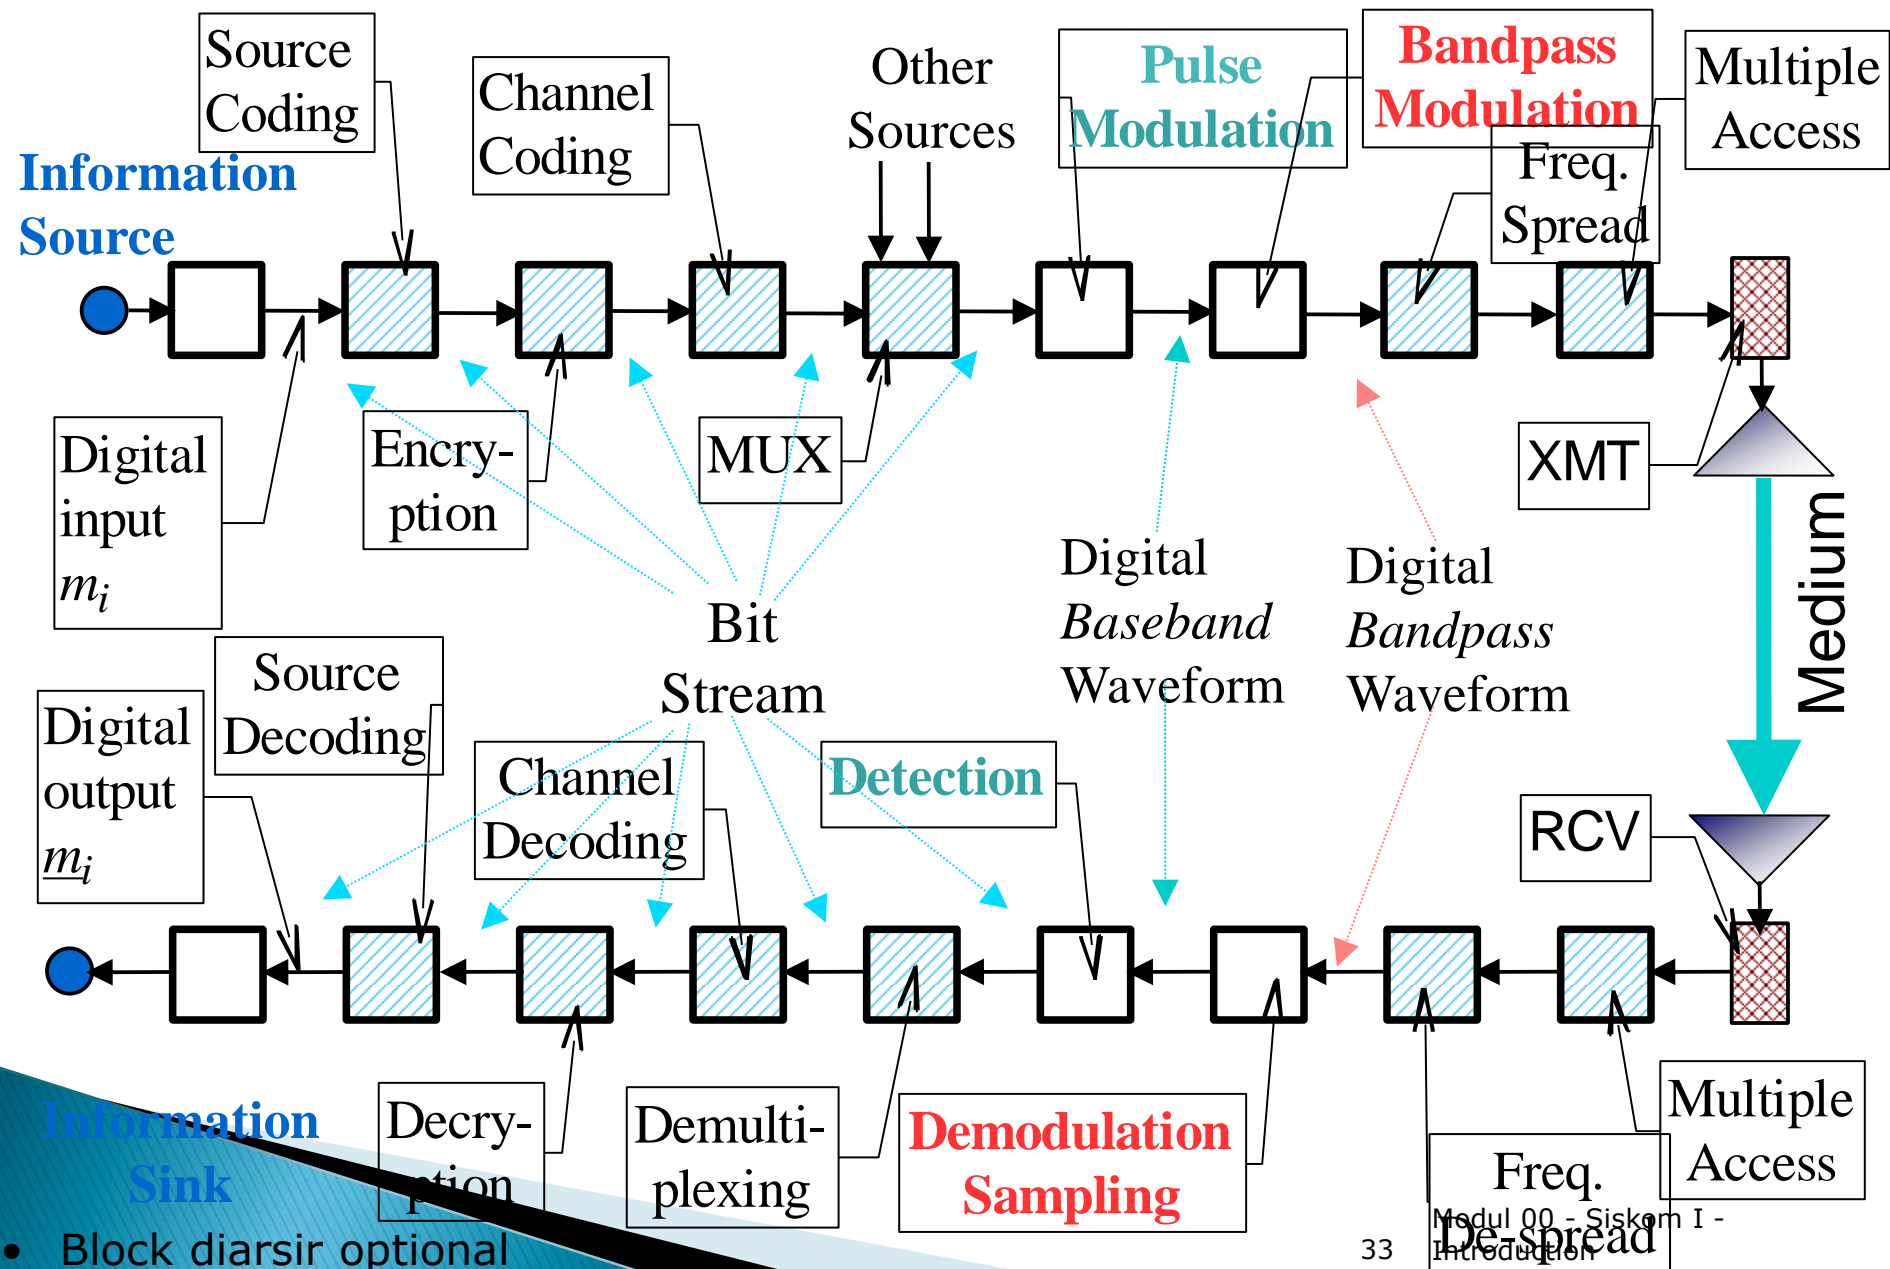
Source Coding

Channel Coding

Other Sources

Pulse Modulation

Bandpass Modulation

Multiple Access

Information Source

Freq. Spread

Digital input $m_i$

Encry-ption

MUX

XMT

Medium

Bit Stream

Digital Baseband Waveform

Digital Bandpass Waveform

Source Decoding

Digital output $m_i$

Channel Decoding

Detection

RCV

Information Sink

Decry-ption

Demulti-plexing

Demodulation Sampling

Multiple Access

Freq. De-spread

• Block diarsir optional

33

Modul 00 - Siskom I - Introduction